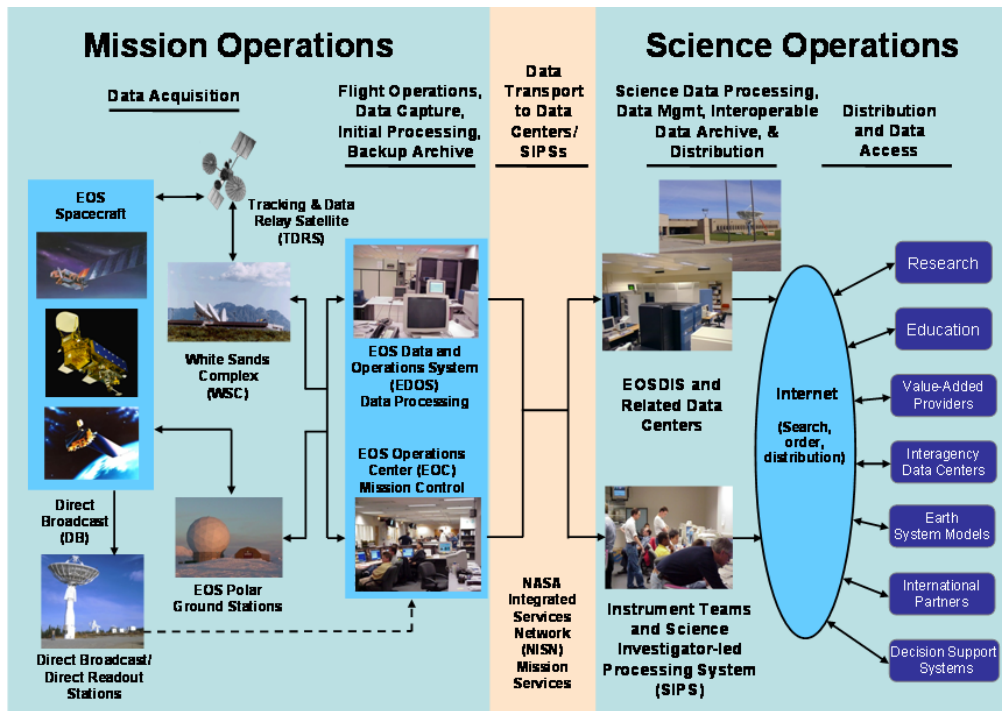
Mission Operations

Science Operations

Data Acquisition

Flight Operations, Data Capture, Initial Processing, Backup Archive

Data Transport to Data Centers/ SIPSs

Science Data Processing, Data Mgmt, Interoperable Data Archive, & Distribution

Distribution and Data Access

EOS Spacecraft

Tracking & Data Relay Satellite (TDRS)

White Sands Complex (WSC)

EOS Data and Operations System (EDOS) Data Processing

EOS Operations Center (EOC) Mission Control

Direct Broadcast (DB)

EOS Polar Ground Stations

Direct Broadcast/ Direct Readout Stations

NASA Integrated Services Network (NISN) Mission Services

EOSDIS and Related Data Centers

Instrument Teams and Science Investigator-led Processing System (SIPS)

Internet

(Search, order, distribution)

Research

Education

Value-Added Providers

Interagency Data Centers

Earth System Models

International Partners

Decision Support Systems